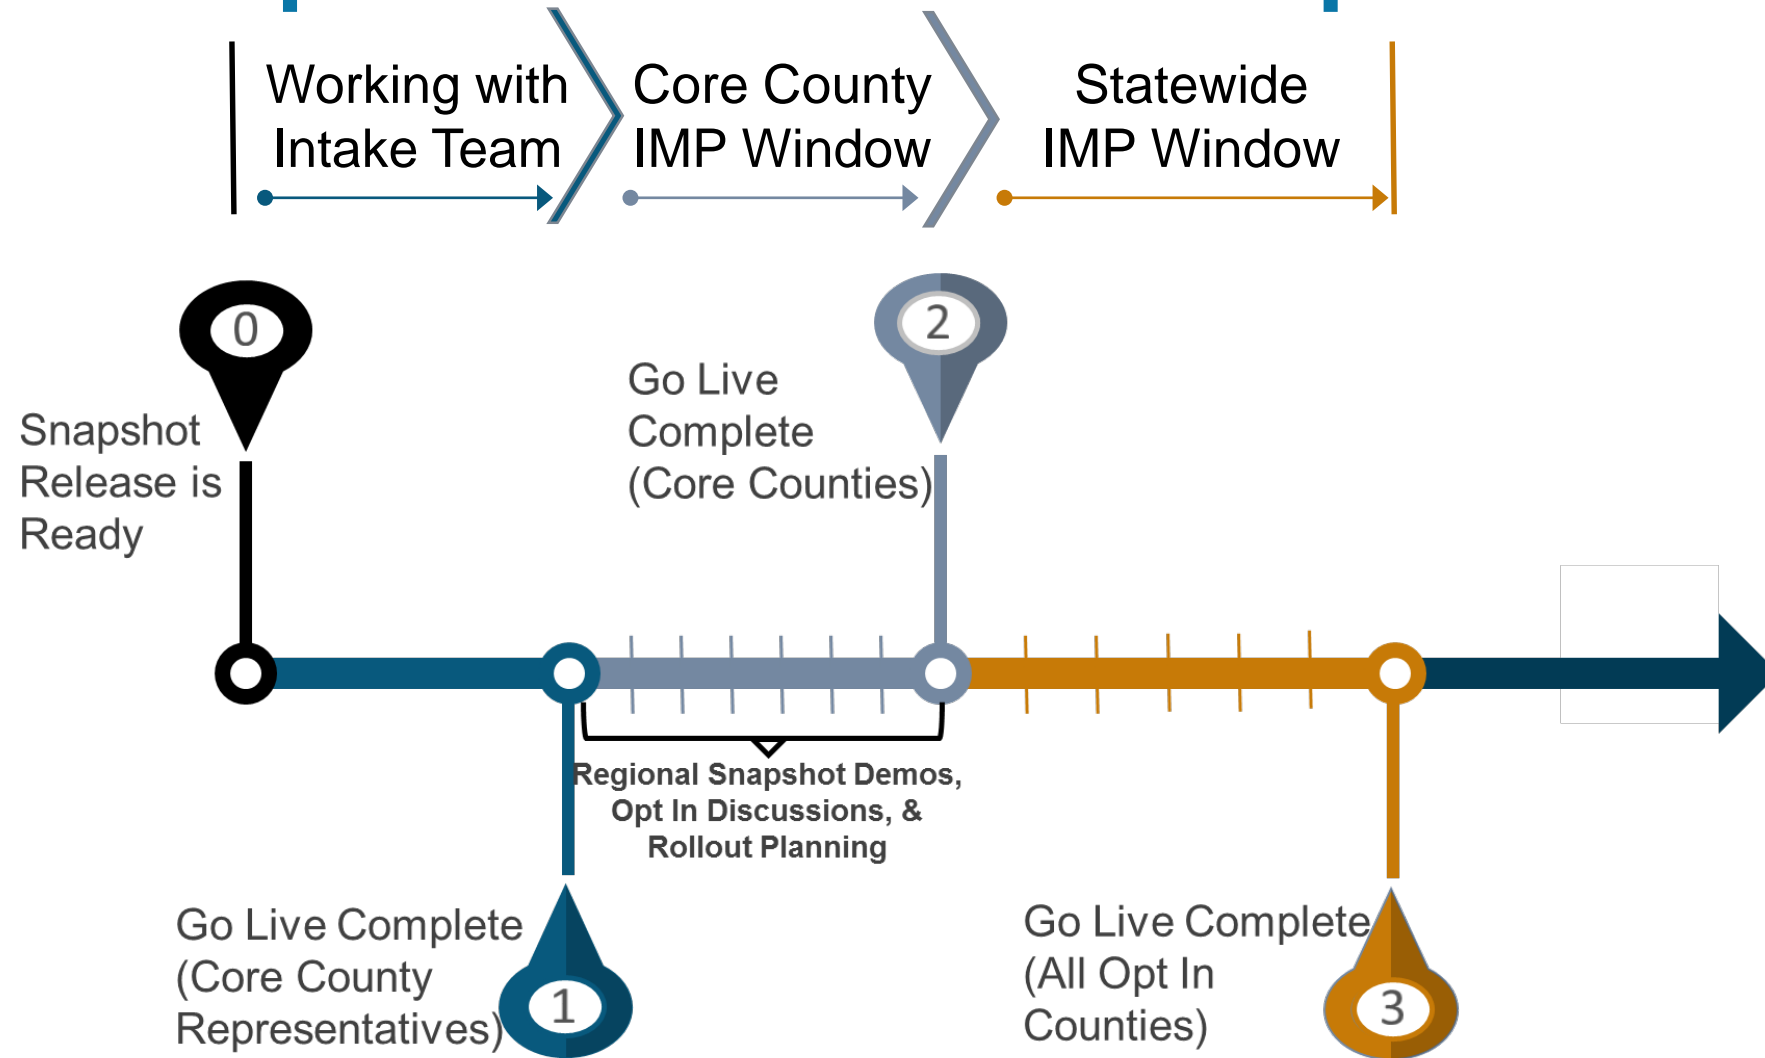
Working with Intake Team

Core County IMP Window

Statewide IMP Window

0

Snapshot Release is Ready

2

Go Live Complete (Core Counties)

Regional Snapshot Demos, Opt In Discussions, & Rollout Planning

Go Live Complete (Core County Representatives)

1

Go Live Complete (All Opt In Counties)

3